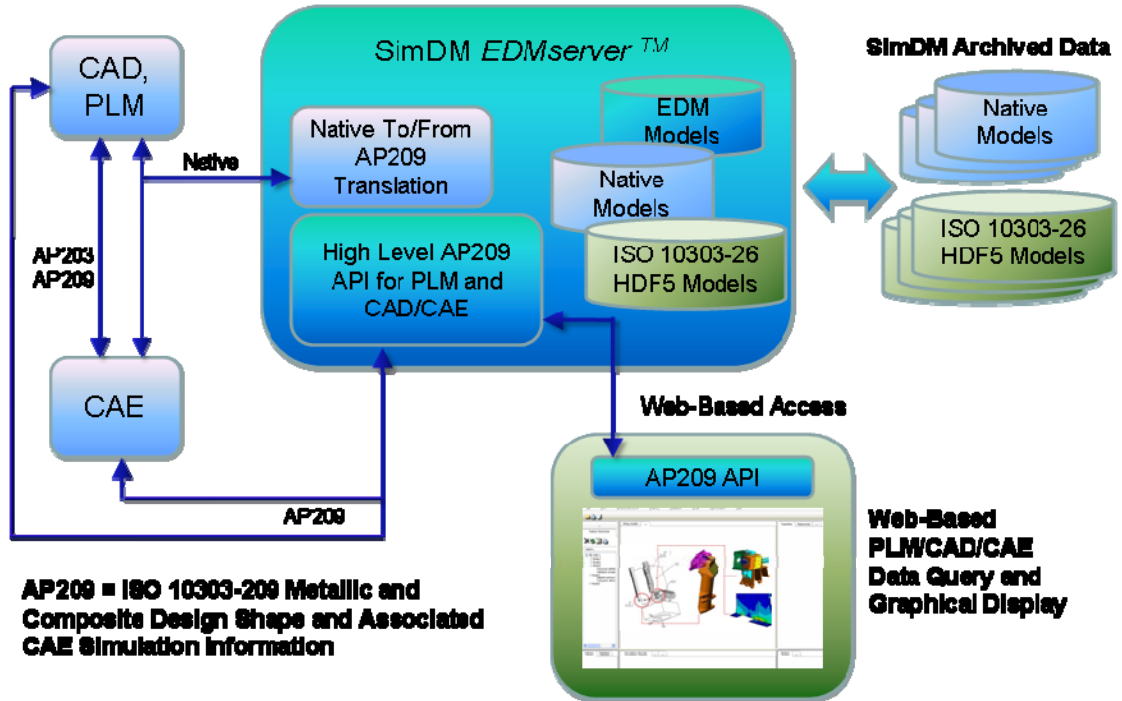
CAD, PLM

SimDM $EDMserver^{TM}$

SimDM Archived Data

Native To/From AP209 Translation

EDM Models

Native Models

Native Models

ISO 10303-26 HDF5 Models

ISO 10303-26 HDF5 Models

Native

AP203 AP209

High Level AP209 API for PLM and CAD/CAE

CAE

Web-Based Access

AP209 API

AP209

Web-Based PLM/CAD/CAE Data Query and Graphical Display

AP209 = ISO 10303-209 Metallic and Composite Design Shape and Associated CAE Simulation Information